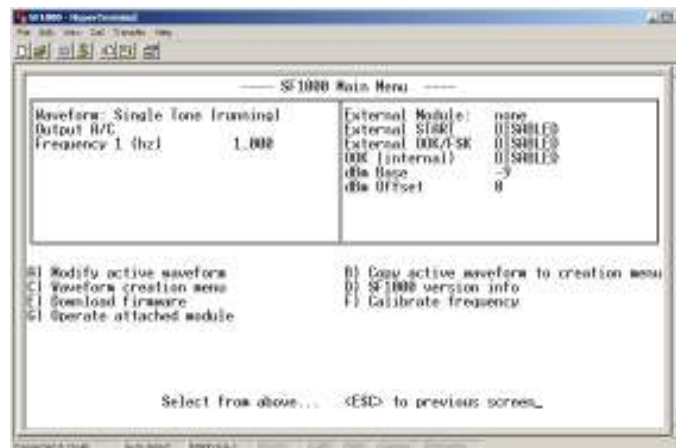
SF1000 - HyperTerminal

File Edit View Call Transfer Help

---- SF1000 Main Menu ----

Waveform: Single Tone [running]
Output A/C
Frequency 1 (hz) 1.000

External Module: none
External START DISABLED
External OOK/FSK DISABLED
OOK (internal) DISABLED
dBm Base -9
dBm Offset 0

A) Modify active waveform
C) Waveform creation menu
E) Download firmware
G) Operate attached module

B) Copy active waveform to creation menu
D) SF1000 version info
F) Calibrate frequency

Select from above... <ESC> to previous screen_

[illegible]